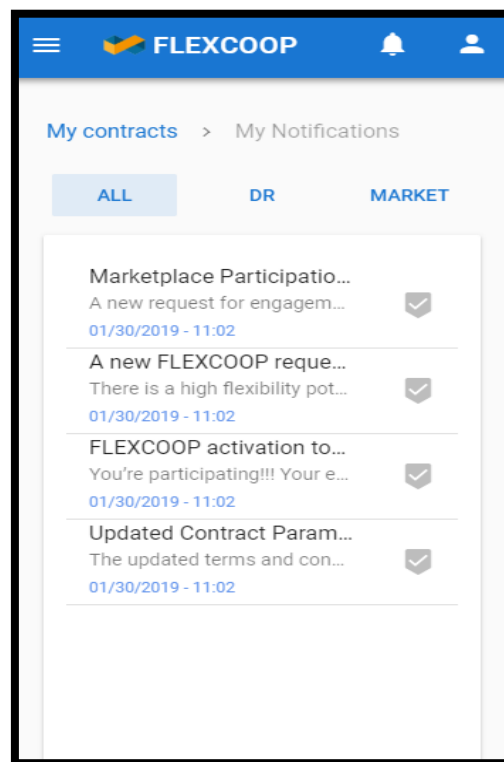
FLEXCOOP

My contracts > My Notifications

ALL DR MARKET

Marketplace Participatio...
A new request for engagem...
01/30/2019 - 11:02

A new FLEXCOOP reque...
There is a high flexibility pot...
01/30/2019 - 11:02

FLEXCOOP activation to...
You're participating!!! Your e...
01/30/2019 - 11:02

Updated Contract Param...
The updated terms and con...
01/30/2019 - 11:02